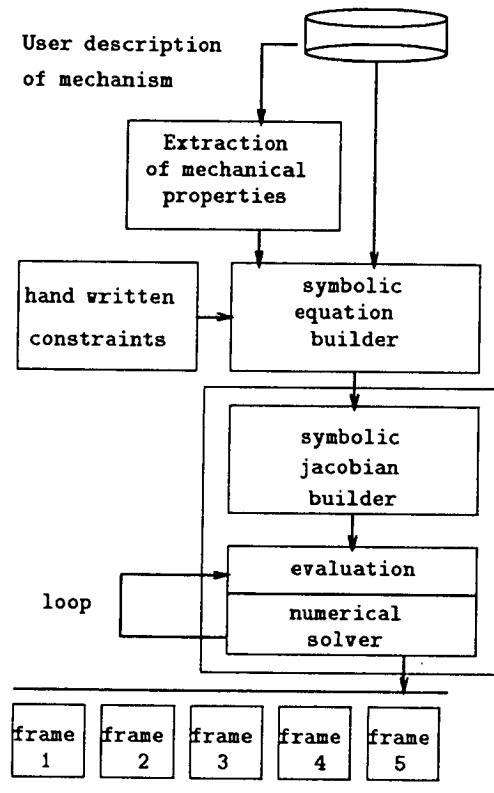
User description of mechanism

Extraction of mechanical properties

hand written constraints

symbolic equation builder

symbolic jacobian builder

evaluation

loop

numerical solver

frame 1

frame 2

frame 3

frame 4

frame 5